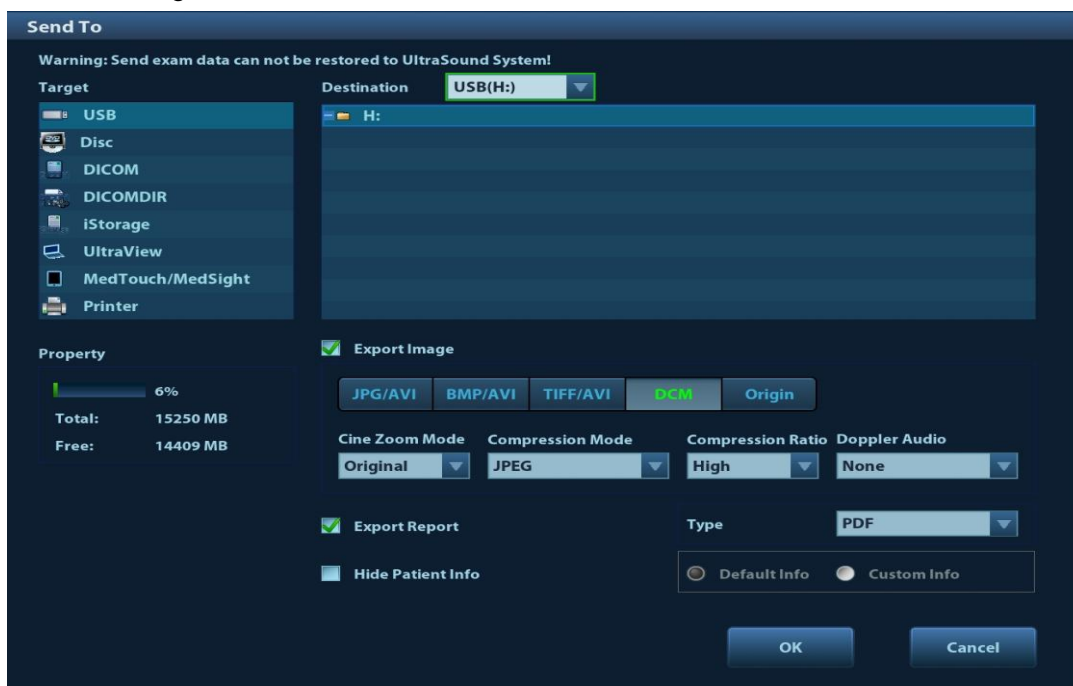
Send To

Warning: Send exam data can not be restored to UltraSound System!

Target

USB
Disc
DICOM
DICOMDIR
iStorage
UltraView
MedTouch/MedSight
Printer

Destination USB(H:)

H:

Property

6%
Total: 15250 MB
Free: 14409 MB

Export Image

JPG/AVI BMP/AVI TIFF/AVI DCM Origin

Cine Zoom Mode Original
Compression Mode JPEG
Compression Ratio High
Doppler Audio None

Export Report
Type PDF

Hide Patient Info
Default Info Custom Info

OK Cancel